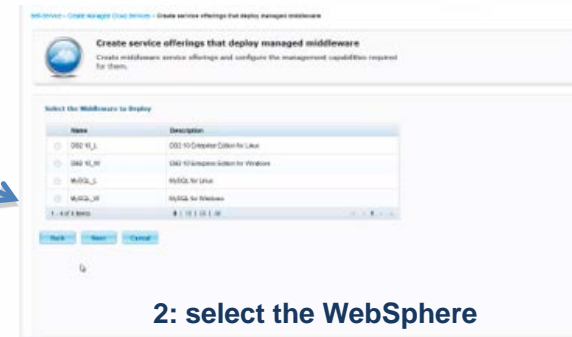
Self-Service > Create managed Cloud Services > Create service offerings that deploy managed middleware

Create service offerings that deploy managed middleware

Create middleware service offerings and configure the management capabilities required for them.

Select the Middleware to Deploy

| | Name | Description |
|---|---|---|
| | DB2 10_L | DB2 10 Enterprise Edition for Linux |
| | DB2 10_W | DB2 10 Enterprise Edition for Windows |
| | MySQL_L | MySQL for Linux |
| | MySQL_W | MySQL for Windows |

1 - 4 of 4 items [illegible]

Back Next Cancel

2: select the WebSphere